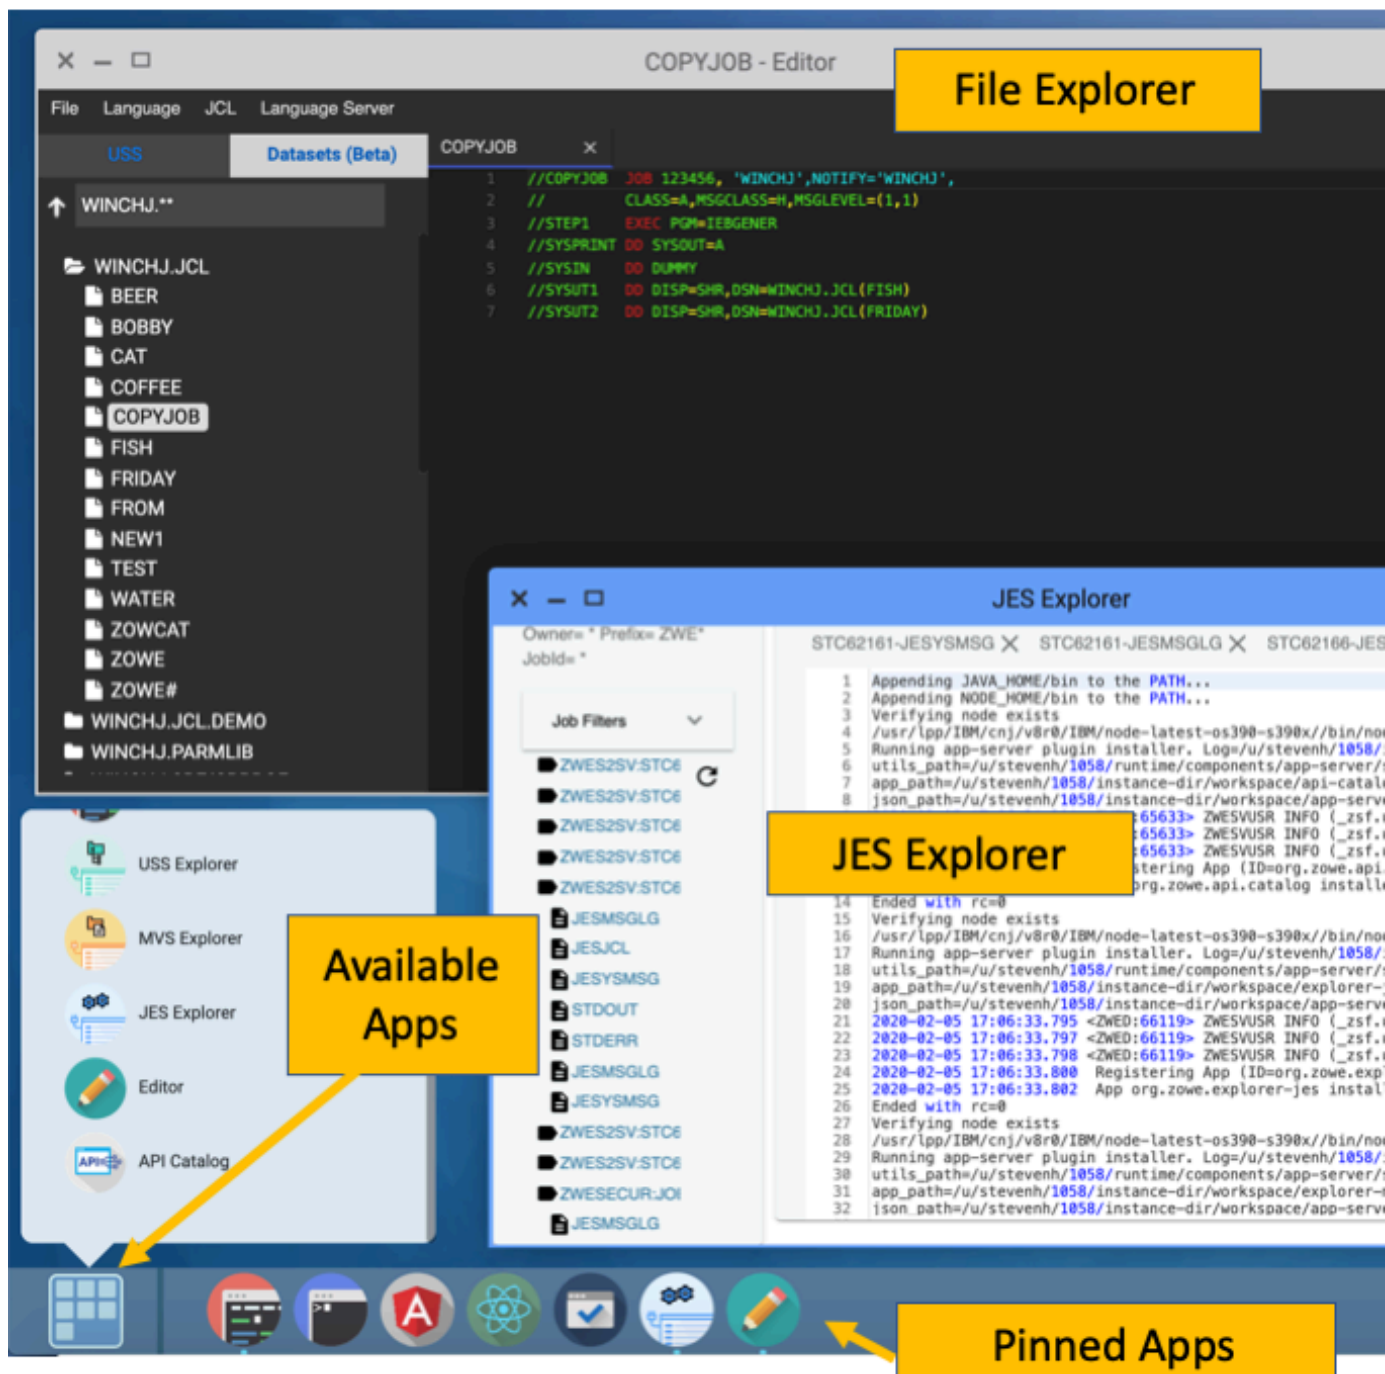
COPYJOB - Editor

File Explorer

File Language JCL Language Server

USS Datasets (Beta)

COPYJOB ×

WINCHJ.**

WINCHJ.JCL
BEER
BOBBY
CAT
COFFEE
COPYJOB
FISH
FRIDAY
FROM
NEW1
TEST
WATER
ZOWCAT
ZOWE
ZOWE#
WINCHJ.JCL.DEMO
WINCHJ.PARMLIB

1 //COPYJOB JOB 123456, 'WINCHJ',NOTIFY='WINCHJ',
2 // CLASS=A,MSGCLASS=H,MSGLEVEL=(1,1)
3 //STEP1 EXEC PGM=IEBGENER
4 //SYSPRINT DD SYSOUT=A
5 //SYSIN DD DUMMY
6 //SYSUT1 DD DISP=SHR,DSN=WINCHJ.JCL(FISH)
7 //SYSUT2 DD DISP=SHR,DSN=WINCHJ.JCL(FRIDAY)

JES Explorer

Owner= * Prefix= ZWE*
JobId= *

Job Filters

ZWES2SV:STC6
ZWES2SV:STC6
ZWES2SV:STC6
ZWES2SV:STC6
ZWES2SV:STC6
JESMSGLG
JESJCL
JESYSMSG
STDOUT
STDERR
JESMSGLG
JESYSMSG
ZWES2SV:STC6
ZWES2SV:STC6
ZWESECUR:JOI
JESMSGLG

STC62161-JESYSMSG × STC62161-JESMSGLG × STC62166-JES

1 Appending JAVA_HOME/bin to the PATH...
2 Appending NODE_HOME/bin to the PATH...
3 Verifying node exists
4 /usr/lpp/IBM/cnj/v8r0/IBM/node-latest-os390-s390x//bin/no
5 Running app-server plugin installer. Log=/u/stevenh/1058/
6 utils_path=/u/stevenh/1058/runtime/components/app-server/
7 app_path=/u/stevenh/1058/instance-dir/workspace/api-catal
8 json_path=/u/stevenh/1058/instance-dir/workspace/app-serv
:65633> ZWESVUSR INFO (_zsf.
:65633> ZWESVUSR INFO (_zsf.
:65633> ZWESVUSR INFO (_zsf.
stering App (ID=org.zowe.api
org.zowe.api.catalog install
14 Ended with rc=0
15 Verifying node exists
16 /usr/lpp/IBM/cnj/v8r0/IBM/node-latest-os390-s390x//bin/no
17 Running app-server plugin installer. Log=/u/stevenh/1058/
18 utils_path=/u/stevenh/1058/runtime/components/app-server/
19 app_path=/u/stevenh/1058/instance-dir/workspace/explorer-
20 json_path=/u/stevenh/1058/instance-dir/workspace/app-serv
21 2020-02-05 17:06:33.795 <ZWED:66119> ZWESVUSR INFO (_zsf.
22 2020-02-05 17:06:33.797 <ZWED:66119> ZWESVUSR INFO (_zsf.
23 2020-02-05 17:06:33.798 <ZWED:66119> ZWESVUSR INFO (_zsf.
24 2020-02-05 17:06:33.800 Registering App (ID=org.zowe.exp
25 2020-02-05 17:06:33.802 App org.zowe.explorer-jes instal
26 Ended with rc=0
27 Verifying node exists
28 /usr/lpp/IBM/cnj/v8r0/IBM/node-latest-os390-s390x//bin/no
29 Running app-server plugin installer. Log=/u/stevenh/1058/
30 utils_path=/u/stevenh/1058/runtime/components/app-server/
31 app_path=/u/stevenh/1058/instance-dir/workspace/explorer-
32 json_path=/u/stevenh/1058/instance-dir/workspace/app-serv

JES Explorer

USS Explorer
MVS Explorer
JES Explorer
Editor
API Catalog

Available Apps

Pinned Apps